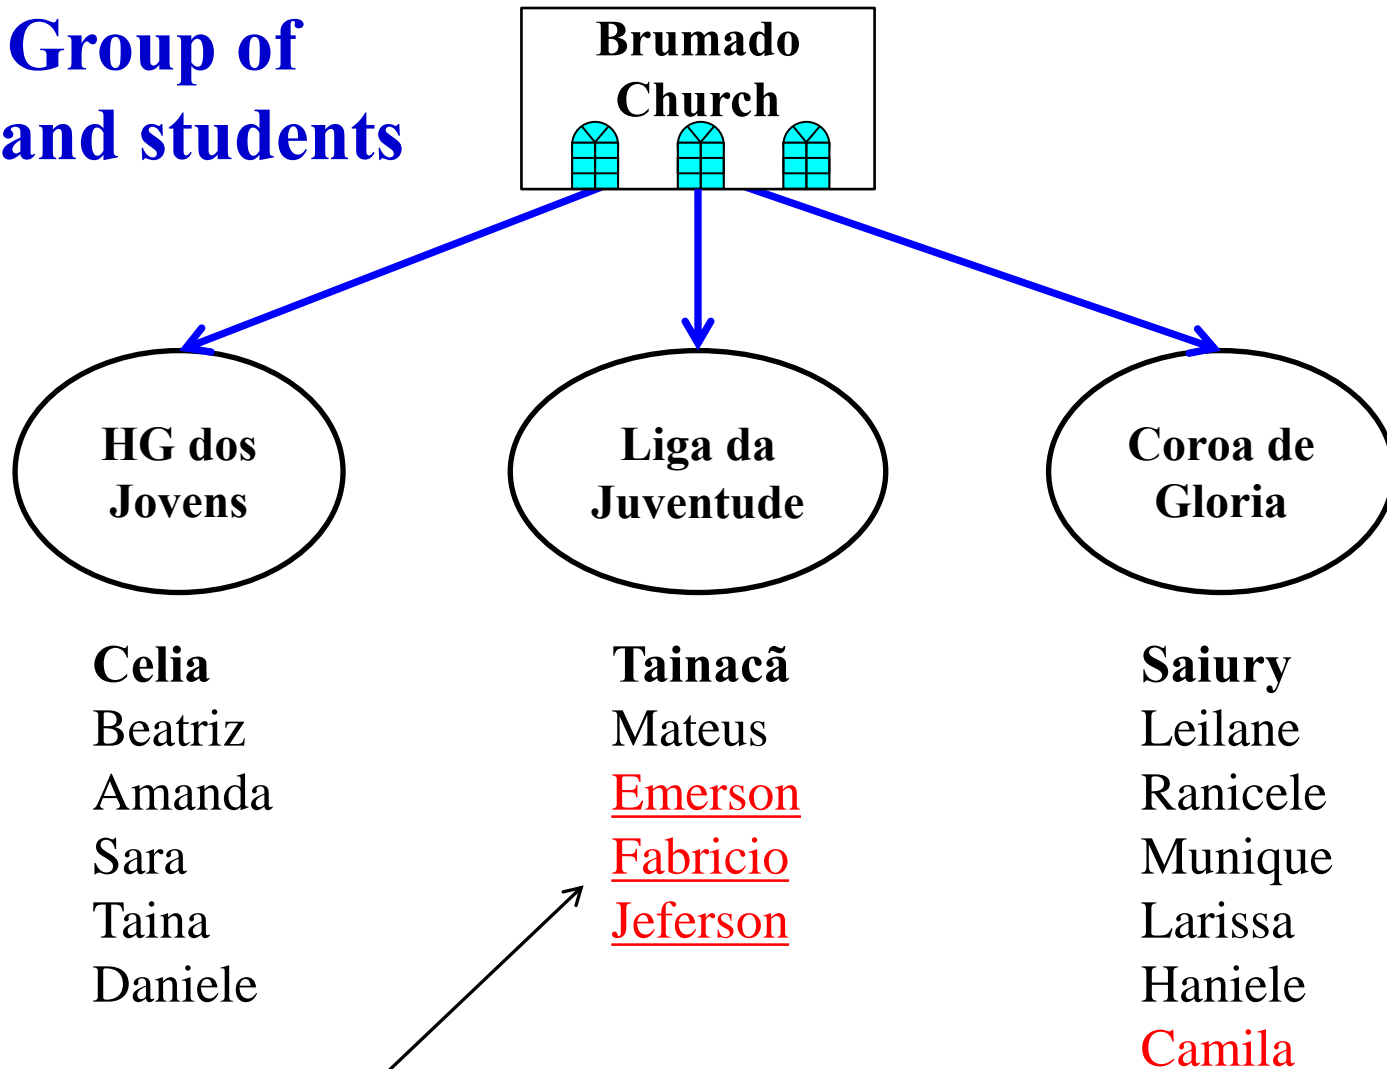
Group of
and students

Brumado Church

HG dos Jovens

Liga da Juventude

Coroa de Gloria

Celia
Beatriz
Amanda
Sara
Taina
Daniele

Tainacã
Mateus
Emerson
Fabricio
Jeferson

Saiury
Leilane
Ranicele
Munique
Larissa
Haniele
Camila